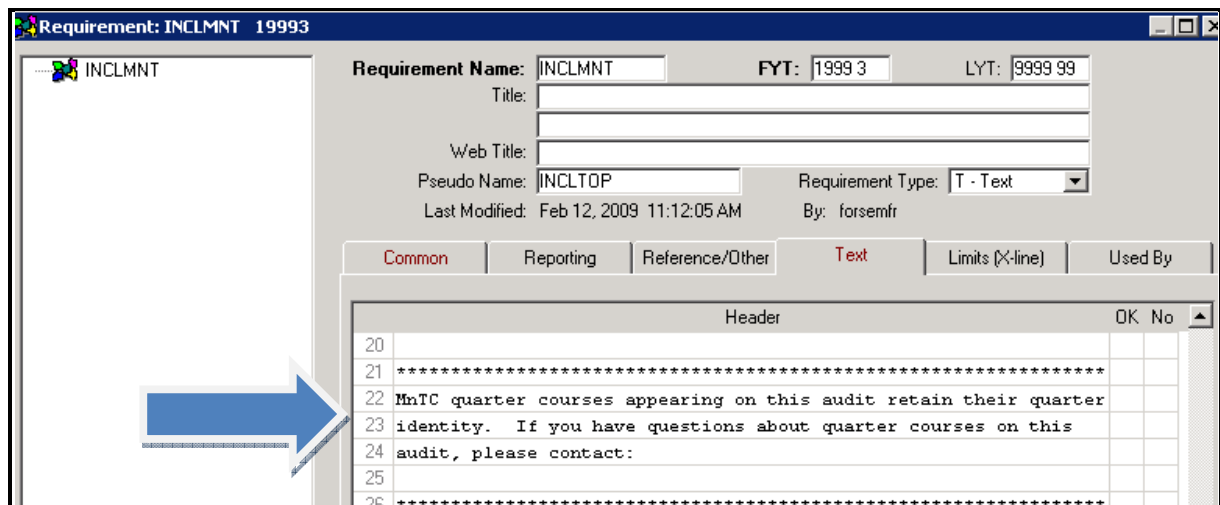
Requirement: INCLMNT 19993

INCLMNT

Requirement Name: INCLMNT FYT: 1999 3 LYT: 9999 99

Title:

Web Title:

Pseudo Name: INCLTOP Requirement Type: T - Text

Last Modified: Feb 12, 2009 11:12:05 AM By: forsemfr

Common | Reporting | Reference/Other | Text | Limits (X-line) | Used By

| | Header | OK | No |
|---|---|---|---|
| 20 | | | |
| 21 | ************************************************************ | | |
| 22 | MnTC quarter courses appearing on this audit retain their quarter | | |
| 23 | identity. If you have questions about quarter courses on this | | |
| 24 | audit, please contact: | | |
| 25 | | | |
| 26 | ************************************************************ | | |